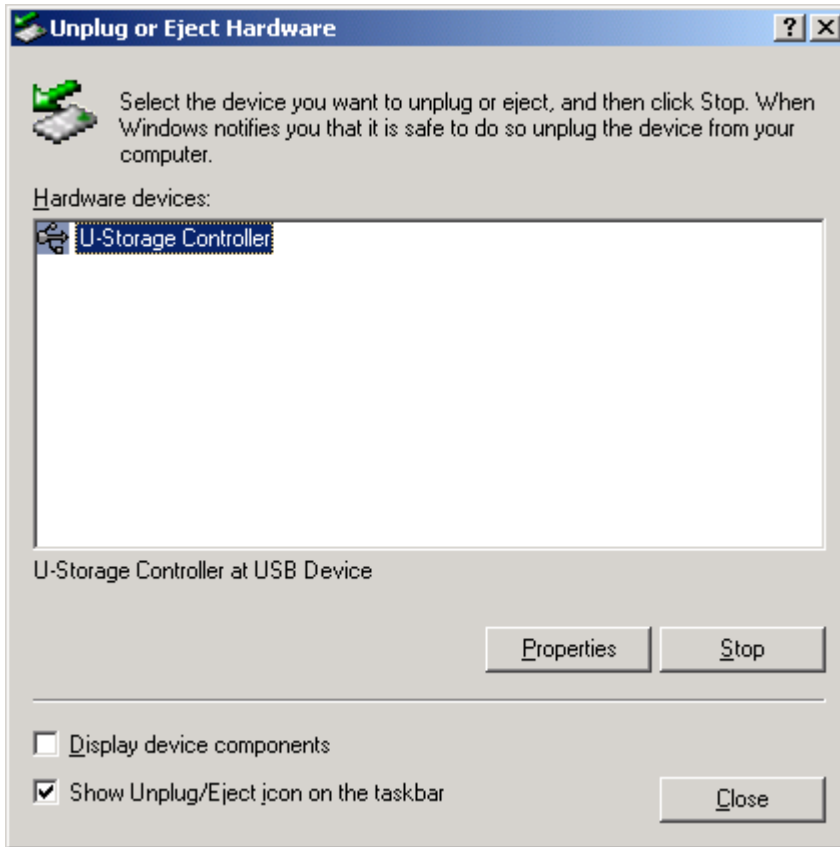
Unplug or Eject Hardware

?
X

Select the device you want to unplug or eject, and then click Stop. When Windows notifies you that it is safe to do so unplug the device from your computer.

Hardware devices:

U-Storage Controller

U-Storage Controller at USB Device

Properties
Stop

Display device components

Show Unplug/Eject icon on the taskbar

Close